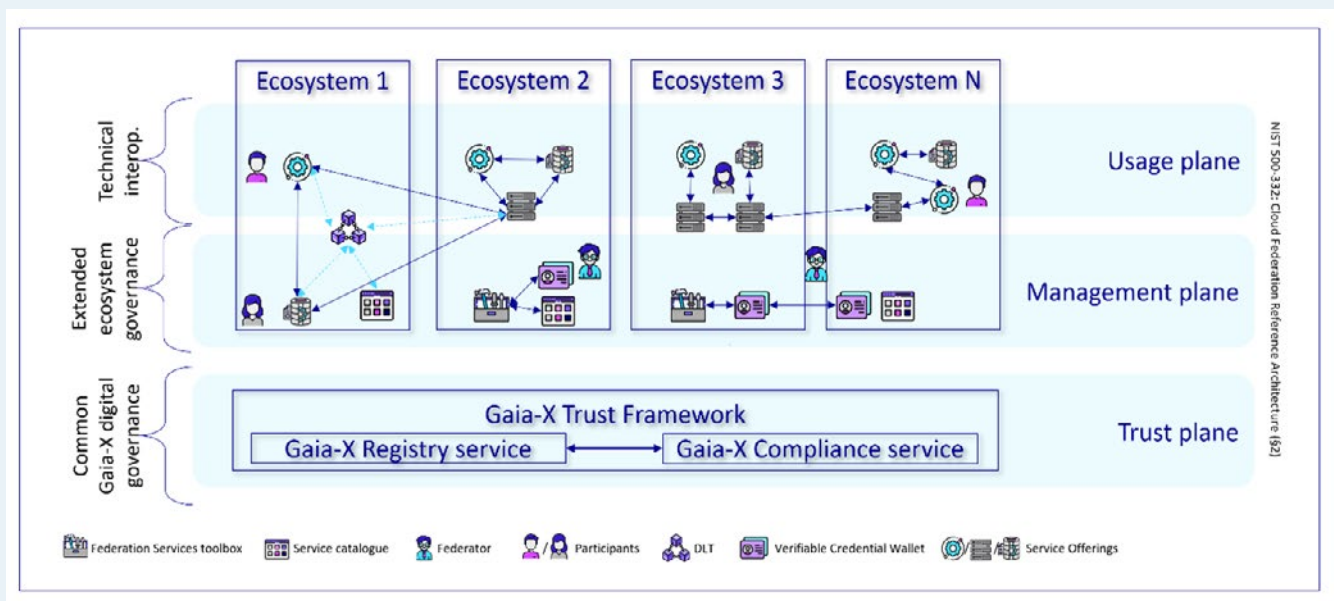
Technical interop.

Extended ecosystem governance

Common Gaia-X digital governance

Ecosystem 1

Ecosystem 2

Ecosystem 3

Ecosystem N

Usage plane

Management plane

Gaia-X Trust Framework

Gaia-X Registry service

Gaia-X Compliance service

Trust plane

NIST 500-332: Cloud Federation Reference Architecture (62)

Federation Services toolbox Service catalogue Federator / Participants DLT Verifiable Credential Wallet / / Service Offerings